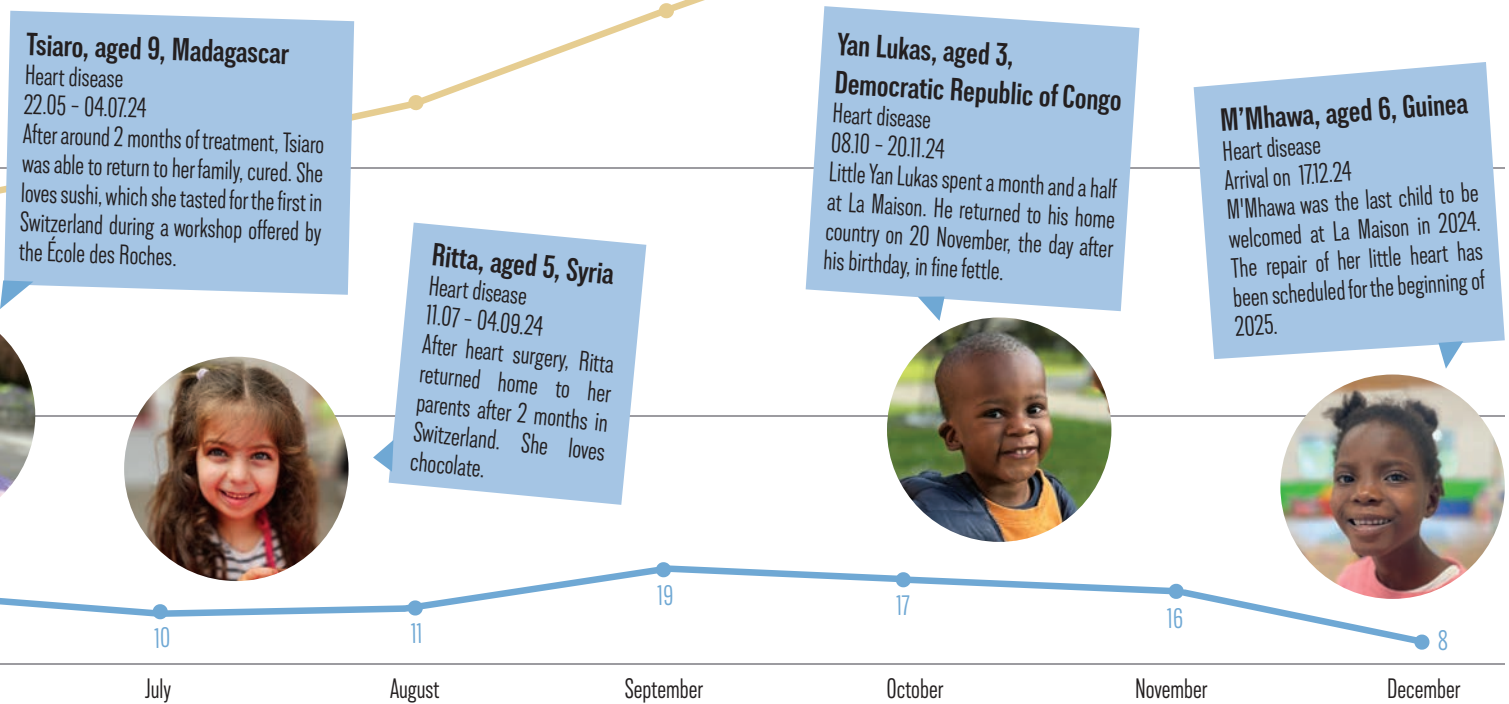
**Tsiaro, aged 9, Madagascar**
Heart disease
22.05 - 04.07.24
After around 2 months of treatment, Tsiaro was able to return to her family, cured. She loves sushi, which she tasted for the first in Switzerland during a workshop offered by the École des Roches.

**Ritta, aged 5, Syria**
Heart disease
11.07 - 04.09.24
After heart surgery, Ritta returned home to her parents after 2 months in Switzerland. She loves chocolate.

**Yan Lukas, aged 3, Democratic Republic of Congo**
Heart disease
08.10 - 20.11.24
Little Yan Lukas spent a month and a half at La Maison. He returned to his home country on 20 November, the day after his birthday, in fine fettle.

**M'Mhawa, aged 6, Guinea**
Heart disease
Arrival on 17.12.24
M'Mhawa was the last child to be welcomed at La Maison in 2024. The repair of her little heart has been scheduled for the beginning of 2025.

10
11
19
17
16
8

July
August
September
October
November
December